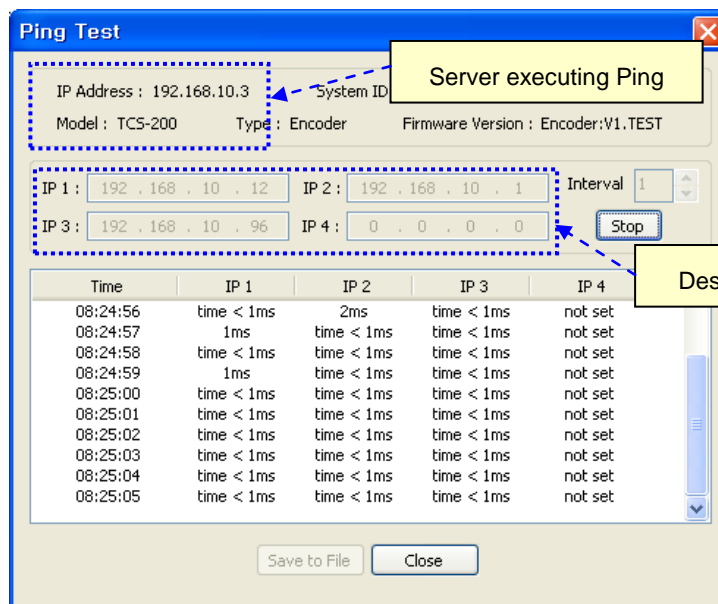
Ping Test

Server executing Ping

IP Address : 192.168.10.3

System ID

Model : TCS-200

Type : Encoder

Firmware Version : Encoder:V1.TEST

IP 1 : 192 . 168 . 10 . 12

IP 2 : 192 . 168 . 10 . 1

Interval 1

IP 3 : 192 . 168 . 10 . 96

IP 4 : 0 . 0 . 0 . 0

Stop

Des

| Time | IP 1 | IP 2 | IP 3 | IP 4 |
|---|---|---|---|---|
| 08:24:56 | time < 1ms | 2ms | time < 1ms | not set |
| 08:24:57 | 1ms | time < 1ms | time < 1ms | not set |
| 08:24:58 | time < 1ms | time < 1ms | time < 1ms | not set |
| 08:24:59 | 1ms | time < 1ms | time < 1ms | not set |
| 08:25:00 | time < 1ms | time < 1ms | time < 1ms | not set |
| 08:25:01 | time < 1ms | time < 1ms | time < 1ms | not set |
| 08:25:02 | time < 1ms | time < 1ms | time < 1ms | not set |
| 08:25:03 | time < 1ms | time < 1ms | time < 1ms | not set |
| 08:25:04 | time < 1ms | time < 1ms | time < 1ms | not set |
| 08:25:05 | time < 1ms | time < 1ms | time < 1ms | not set |

Save to File

Close